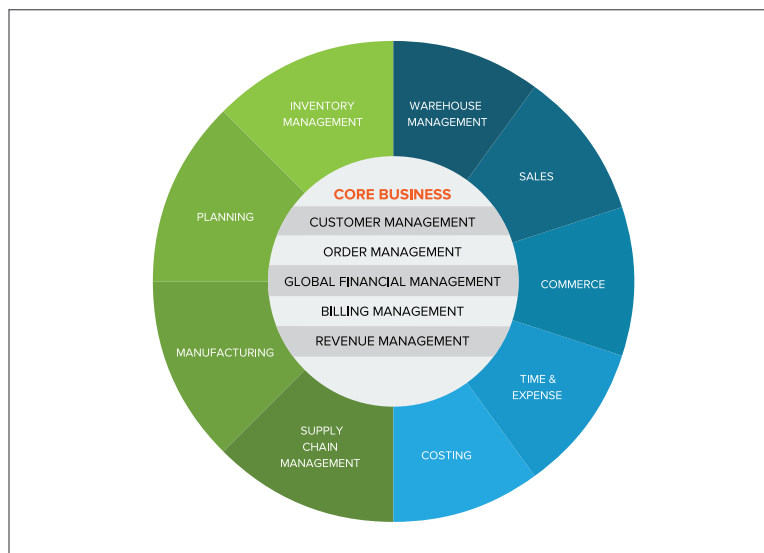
INVENTORY MANAGEMENT

WAREHOUSE MANAGEMENT

SALES

COMMERCE

TIME & EXPENSE

COSTING

SUPPLY CHAIN MANAGEMENT

MANUFACTURING

PLANNING

CORE BUSINESS

CUSTOMER MANAGEMENT

ORDER MANAGEMENT

GLOBAL FINANCIAL MANAGEMENT

BILLING MANAGEMENT

REVENUE MANAGEMENT